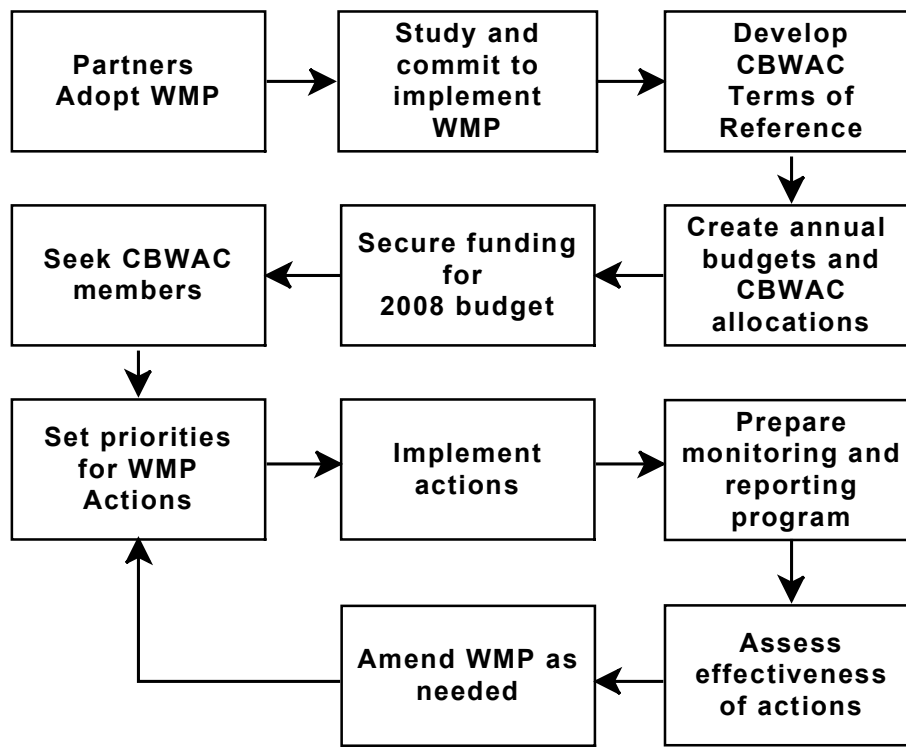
Partners Adopt WMP

Study and commit to implement WMP

Develop CBWAC Terms of Reference

Create annual budgets and CBWAC allocations

Secure funding for 2008 budget

Seek CBWAC members

Set priorities for WMP Actions

Implement actions

Prepare monitoring and reporting program

Assess effectiveness of actions

Amend WMP as needed